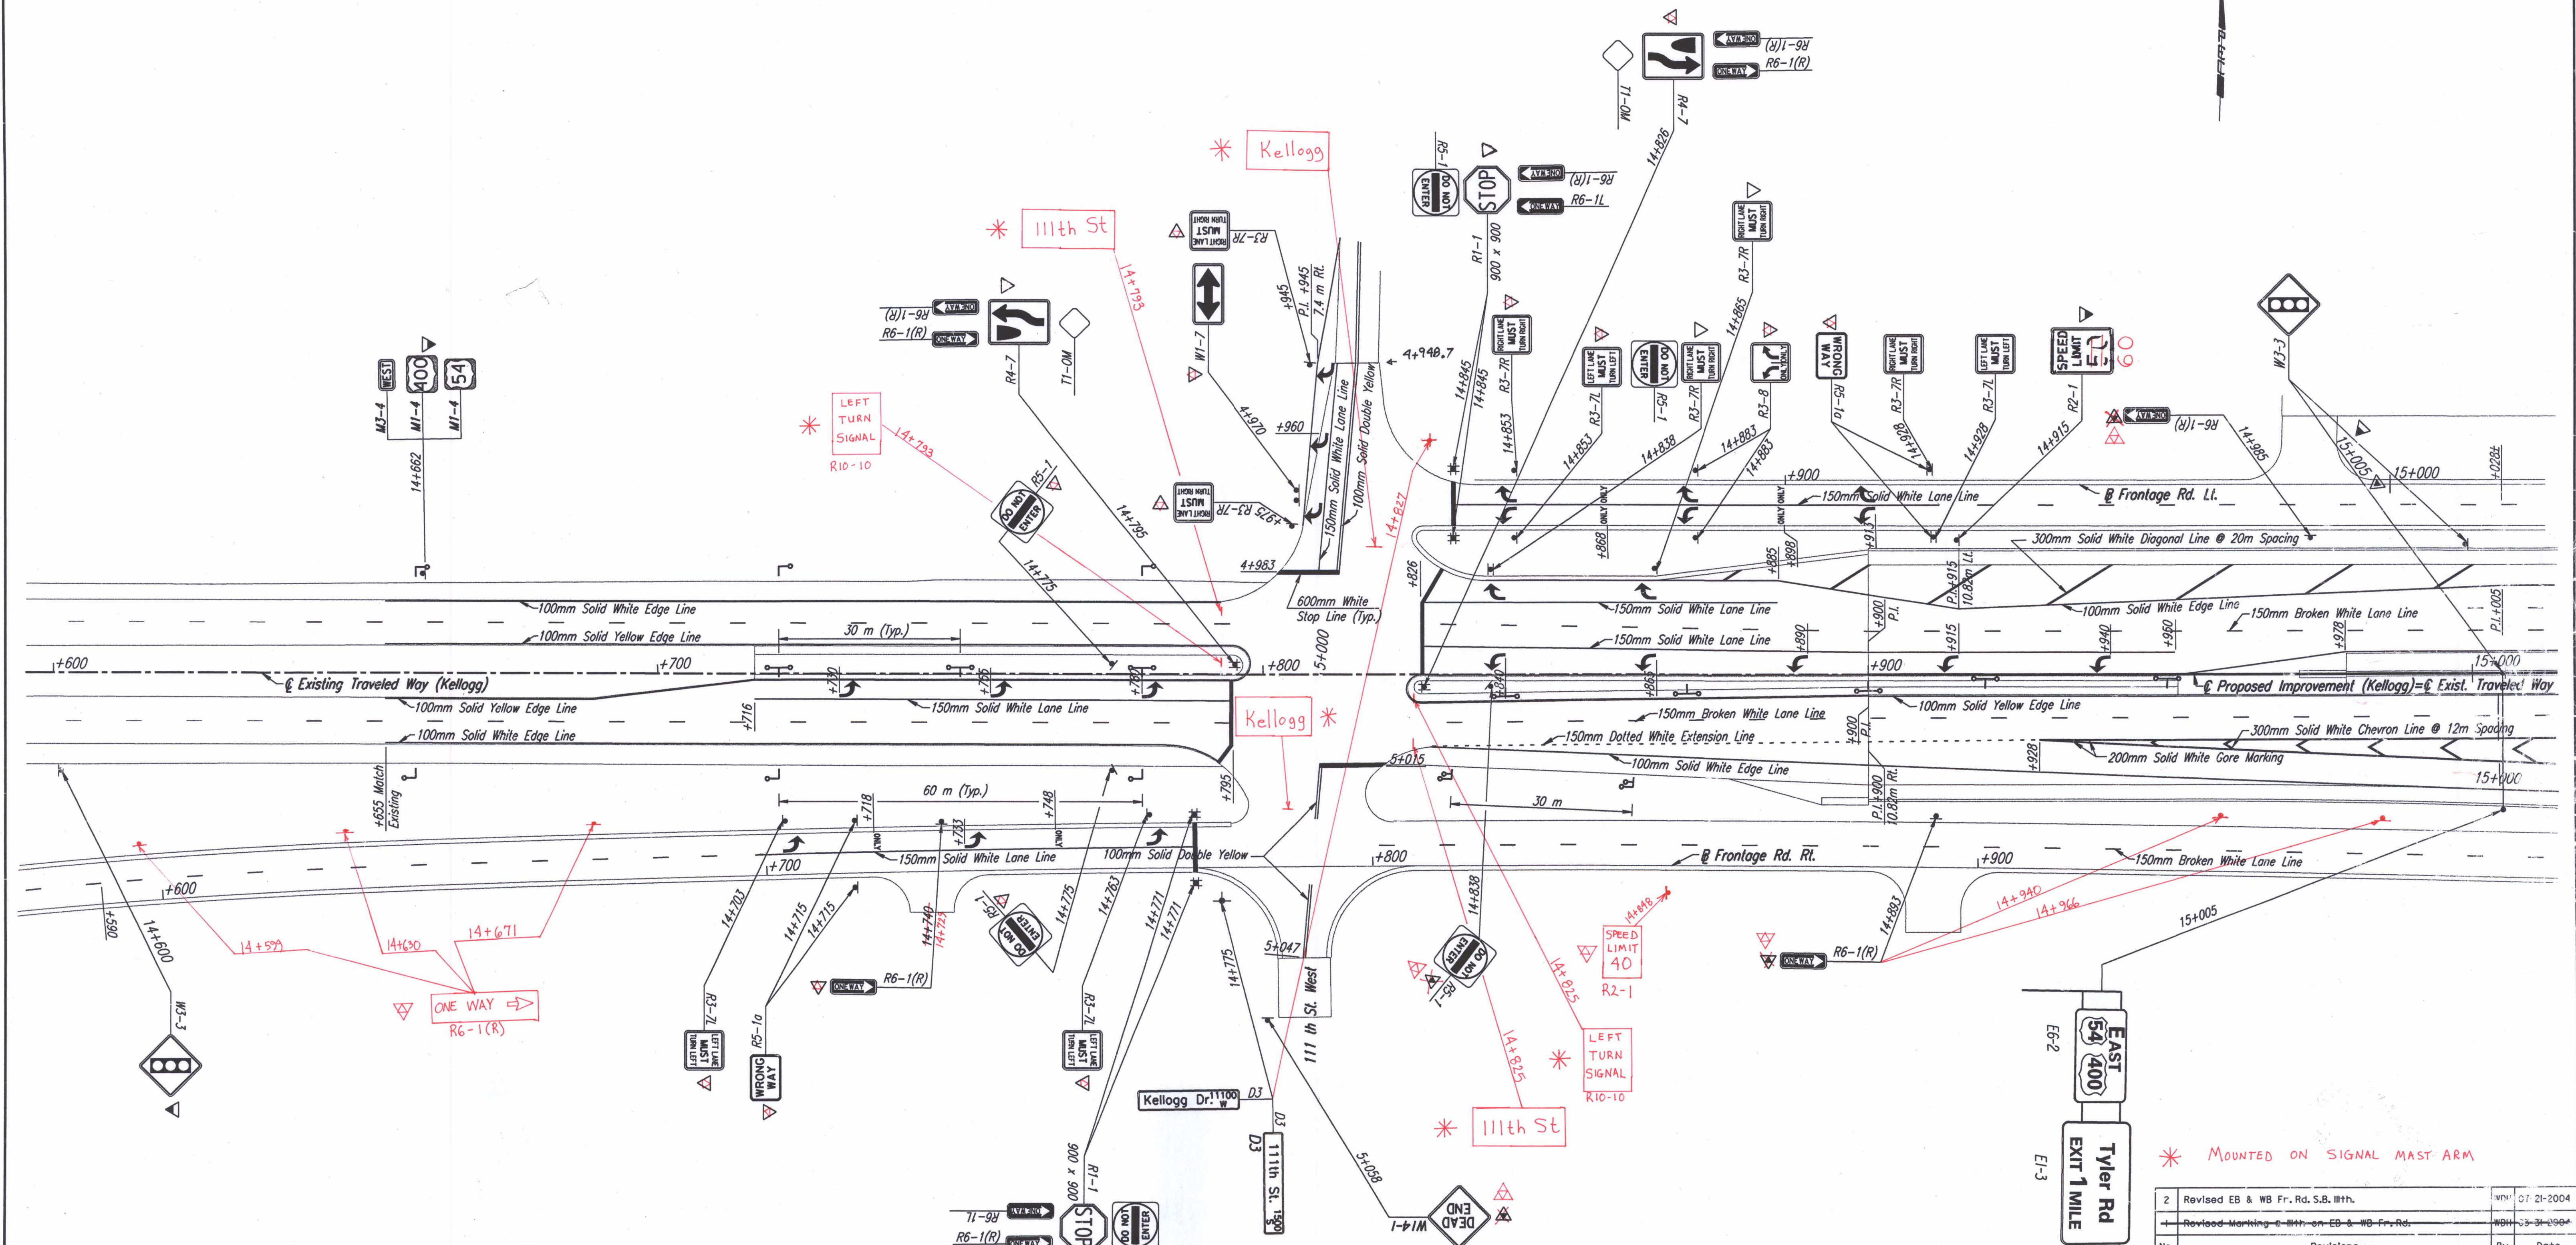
Kellogg
111th St
LEFT TURN SIGNAL
R10-10
14+793
14+793
R6-1(R)
ONE WAY
R6-1(R)
R6-1L
ONE WAY
R4-7
T1-0M
W1-7
R3-7R
RIGHT LANE MUST TURN RIGHT
P.I. +945
7.4 m Rt.
+945
4+948.7
+960
4+970
R5-1
DO NOT ENTER
STOP
R1-1
900 x 900
14+826
14+845
14+845
R3-7R
14+853
R3-7L
LEFT LANE MUST TURN LEFT
R5-1
14+838
R3-7R
14+865
R3-8
14+883
14+883
WRONG WAY
R5-1a
R3-7R
14+928
R3-7L
14+928
SPEED LIMIT 60
R2-1
14+915
R6-1(R)
14+985
W3-3
15+005
15+000
+980
WEST
400
54
M3-4
M1-4
M1-4
14+662
R5-1
DO NOT ENTER
14+795
14+775
+975 R3-7R
4+983
100mm Solid White Lane Line
100mm Solid Double Yellow
150mm Solid White Lane Line
14+827
600mm White Stop Line (Typ.)
+826
5+000
+900
150mm Solid White Lane Line
℄ Frontage Rd. Lt.
300mm Solid White Diagonal Line @ 20m Spacing
+868
+885
+898
+913
P.I. +915
10.82m Lt.
100mm Solid White Edge Line
150mm Broken White Lane Line
P.I. +005
100mm Solid White Edge Line
100mm Solid Yellow Edge Line
30 m (Typ.)
+600
+700
+800
℄ Existing Traveled Way (Kellogg)
+720
+735
+780
+716
150mm Solid White Lane Line
100mm Solid Yellow Edge Line
100mm Solid White Edge Line
Kellogg
150mm Solid White Lane Line
150mm Solid White Lane Line
+890
+900 P.I.
+915
+940
+950
+978
+840
+863
+900
15+000
℄ Proposed Improvement (Kellogg)=℄ Exist. Traveled Way
100mm Solid Yellow Edge Line
150mm Broken White Lane Line
150mm Dotted White Extension Line
100mm Solid White Edge Line
300mm Solid White Chevron Line @ 12m Spacing
200mm Solid White Gore Marking
+928
15+000
P.I. +900
10.82m Rt.
+900 P.I.
5+015
30 m
+795
60 m (Typ.)
+718
+733
+748
+655 Match Existing
150mm Solid White Lane Line
100mm Solid Double Yellow
+700
+600
+800
℄ Frontage Rd. Rt.
+900
150mm Broken White Lane Line
+590
14+600
W3-3
14+599
14+630
14+671
ONE WAY
R6-1(R)
14+703
R3-7L
LEFT LANE MUST TURN LEFT
14+715
14+715
R5-1a
WRONG WAY
R6-1(R)
ONE WAY
14+740
14+725
R5-1
DO NOT ENTER
14+775
14+763
R3-7L
LEFT LANE MUST TURN LEFT
14+771
14+771
R1-1
900 x 900
R6-1L
R6-1(R)
ONE WAY
STOP
DO NOT ENTER
Kellogg Dr. 11100 W
D3
D3
D3
111th St. 1500 S
14+775
5+047
111 th St. West
5+058
W14-1
DEAD END
14+838
R5-1
DO NOT ENTER
14+825
14+825
SPEED LIMIT 40
R2-1
14+848
LEFT TURN SIGNAL
R10-10
111th St
R6-1(R)
ONE WAY
14+883
14+940
14+966
15+005
E6-2
EAST 54 400
E1-3
Tyler Rd EXIT 1 MILE
Mounted on signal mast arm
| 2 | Revised EB & WB Fr. Rd. S.B. 111th. | | 07-21-2004 |
| 1 | Revised Marking @ 111th on EB & WB Fr. Rd. | WDH | 03-31-2004 |
| No. | Revisions | By | Date |